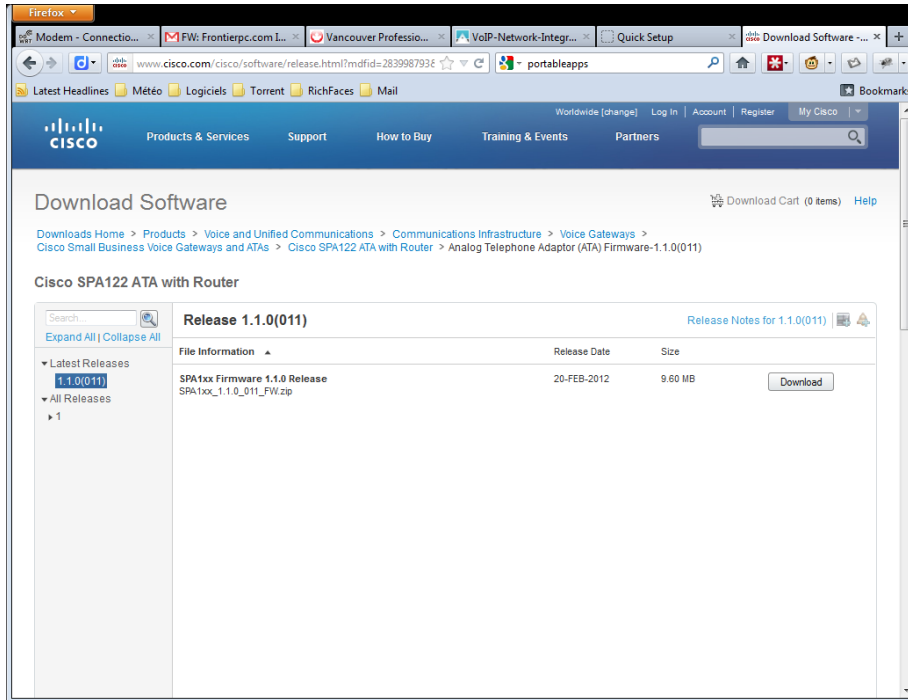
Firefox

Modem - Connectio... ×
FW: Frontierpc.com I... ×
Vancouver Professio... ×
VoIP-Network-Integr... ×
Quick Setup ×
Download Software -... ×
+

www.cisco.com/cisco/software/release.html?mdfid=2839987936
portableapps

Latest Headlines | Météo | Logiciels | Torrent | RichFaces | Mail | Bookmarks

Worldwide [change] | Log In | Account | Register | My Cisco

cisco

Products & Services | Support | How to Buy | Training & Events | Partners

Download Software

Download Cart (0 items) | Help

Downloads Home > Products > Voice and Unified Communications > Communications Infrastructure > Voice Gateways > Cisco Small Business Voice Gateways and ATAs > Cisco SPA122 ATA with Router > Analog Telephone Adaptor (ATA) Firmware-1.1.0(011)

Cisco SPA122 ATA with Router

Search...
Expand All | Collapse All

Latest Releases
1.1.0(011)
All Releases
1

Release 1.1.0(011)

Release Notes for 1.1.0(011)

| File Information | Release Date | Size | |
|---|---|---|---|
| SPA1xx Firmware 1.1.0 Release SPA1xx_1.1.0_011_FW.zip | 20-FEB-2012 | 9.60 MB | Download |